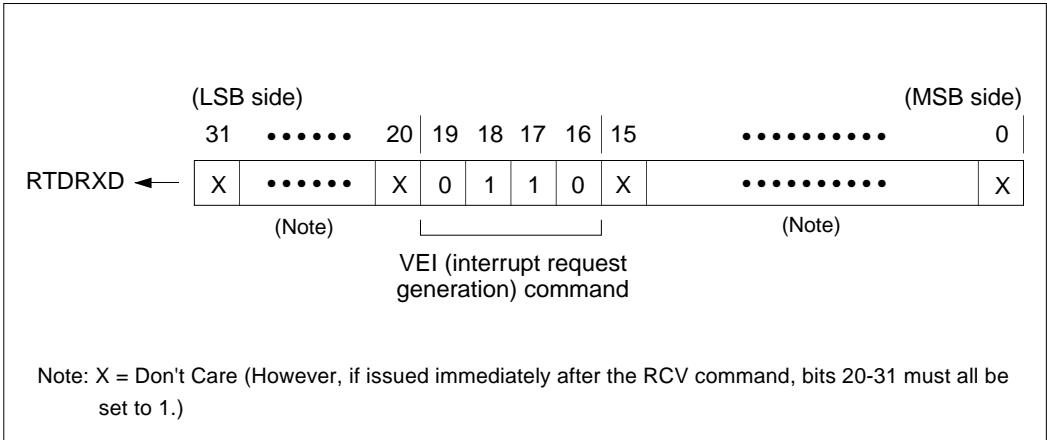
(LSB side) (MSB side)

31 •••••• 20 19 18 17 16 15 •••••••••• 0

| RTDRXD ← | X | •••••• | X | 0 | 1 | 1 | 0 | X | •••••••••• | X |
|---|---|---|---|---|---|---|---|---|---|---|

(Note) (Note)

VEI (interrupt request generation) command

Note: X = Don't Care (However, if issued immediately after the RCV command, bits 20-31 must all be set to 1.)